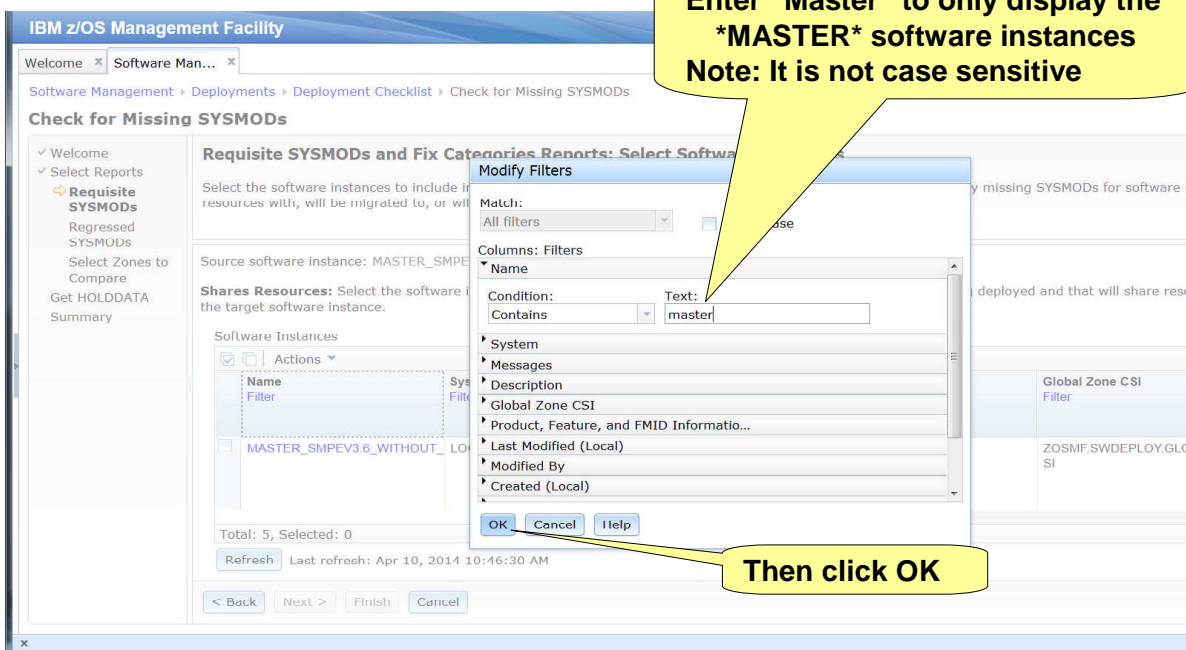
IBM z/OS Management Facility

Welcome × Software Man... ×

Software Management › Deployments › Deployment Checklist › Check for Missing SYSMODs

Check for Missing SYSMODs

Enter "Master" to only display the *MASTER* software instances
Note: It is not case sensitive

✓ Welcome
✓ Select Reports
Requisite SYSMODs
Regressed SYSMODs
Select Zones to Compare
Get HOLDDATA
Summary

Requisite SYSMODs and Fix Categories Reports: Select Softwa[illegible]s

Select the software instances to include i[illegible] y missing SYSMODs for software resources with, will be migrated to, or wil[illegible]

Source software instance: MASTER_SMPE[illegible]

Shares Resources: Select the software i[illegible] deployed and that will share reso the target software instance.

Software Instances

Actions ▾

| Name | Sys | Global Zone CSI |
|---|---|---|
| Filter | Filte | Filter |
| MASTER_SMPEV3.6_WITHOUT_ | LO | ZOSMF.SWDEPLOY.GLC SI |

Total: 5, Selected: 0

Refresh Last refresh: Apr 10, 2014 10:46:30 AM

< Back Next > Finish Cancel

Modify Filters

Match:
All filters
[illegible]ase

Columns: Filters
Name
Condition: Contains
Text: master
System
Messages
Description
Global Zone CSI
Product, Feature, and FMID Informatio...
Last Modified (Local)
Modified By
Created (Local)

OK Cancel Help

Then click OK

×